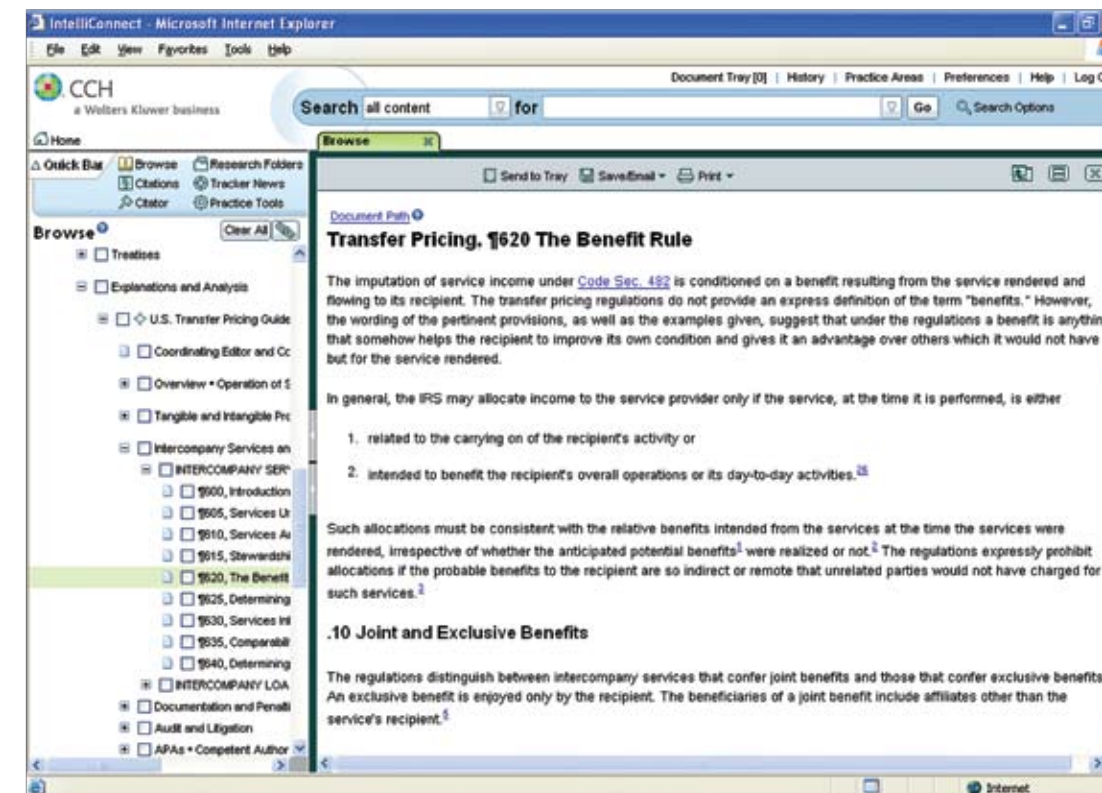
IntelliConnect - Microsoft Internet Explorer

File Edit View Favorites Tools Help

CCH
a Wolters Kluwer business

Document Tray [0] | History | Practice Areas | Preferences | Help | Log O

Search all content for Go Search Options

Home

Quick Bar Browse Research Folders Citations Tracker News Citator Practice Tools

Browse Clear All

Treatises
Explanations and Analysis
U.S. Transfer Pricing Guide
Coordinating Editor and Cc
Overview • Operation of S
Tangible and Intangible Pro
Intercompany Services an
INTERCOMPANY SER
¶600, Introduction
¶605, Services Ur
¶610, Services Ai
¶615, Stewardshi
¶620, The Benefit
¶625, Determining
¶630, Services Inl
¶635, Comparabili
¶640, Determining
INTERCOMPANY LOA
Documentation and Penalti
Audit and Litigation
APAs • Competent Author

Browse

Send to Tray Save/Email Print

Document Path

Transfer Pricing. ¶620 The Benefit Rule

The imputation of service income under Code Sec. 482 is conditioned on a benefit resulting from the service rendered and flowing to its recipient. The transfer pricing regulations do not provide an express definition of the term "benefits." However, the wording of the pertinent provisions, as well as the examples given, suggest that under the regulations a benefit is anythin that somehow helps the recipient to improve its own condition and gives it an advantage over others which it would not have but for the service rendered.

In general, the IRS may allocate income to the service provider only if the service, at the time it is performed, is either

1. related to the carrying on of the recipient's activity or

2. intended to benefit the recipient's overall operations or its day-to-day activities.26

Such allocations must be consistent with the relative benefits intended from the services at the time the services were rendered, irrespective of whether the anticipated potential benefits1 were realized or not.2 The regulations expressly prohibit allocations if the probable benefits to the recipient are so indirect or remote that unrelated parties would not have charged for such services.3

.10 Joint and Exclusive Benefits

The regulations distinguish between intercompany services that confer joint benefits and those that confer exclusive benefits An exclusive benefit is enjoyed only by the recipient. The beneficiaries of a joint benefit include affiliates other than the service's recipient.4

Internet